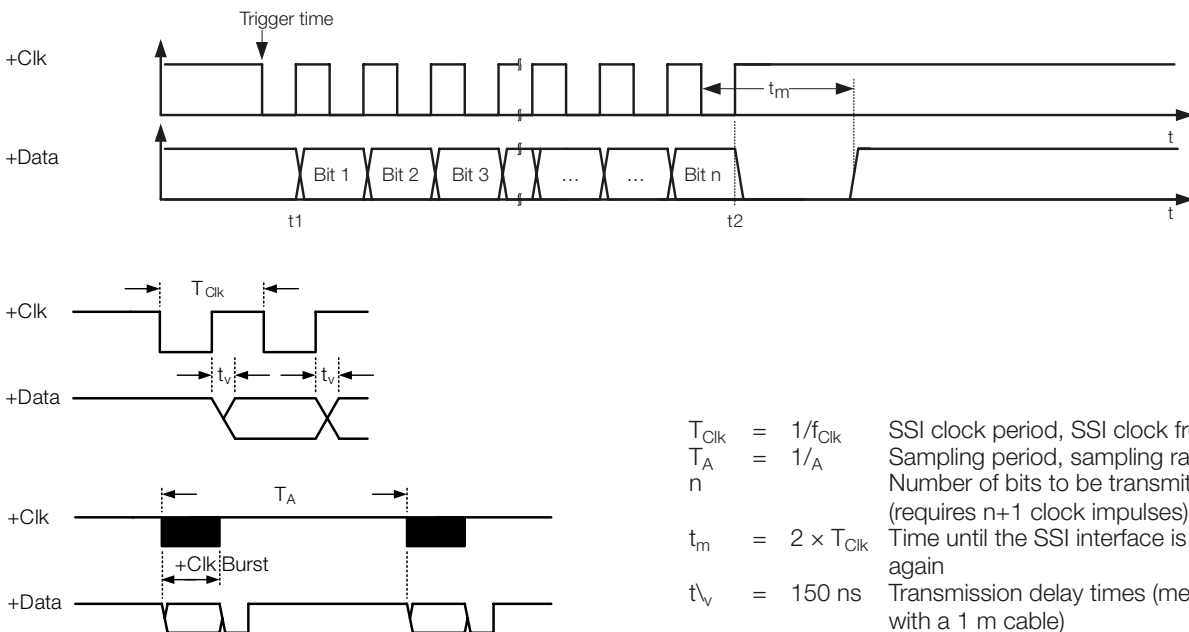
Trigger time

+Clk

$t_m$

t

+Data

Bit 1

Bit 2

Bit 3

...

...

Bit n

t

t1

t2

$T_{Clk}$

+Clk

$t_v$

$t_v$

+Data

$T_A$

+Clk

+Clk Burst

+Data

$T_{Clk}$ = $1/f_{Clk}$ SSI clock period, SSI clock fr
$T_A$ = $1/_A$ Sampling period, sampling ra
n Number of bits to be transmit (requires n+1 clock impulses)
$t_m$ = $2 \times T_{Clk}$ Time until the SSI interface is again
$t\backslash_v$ = 150 ns Transmission delay times (me with a 1 m cable)